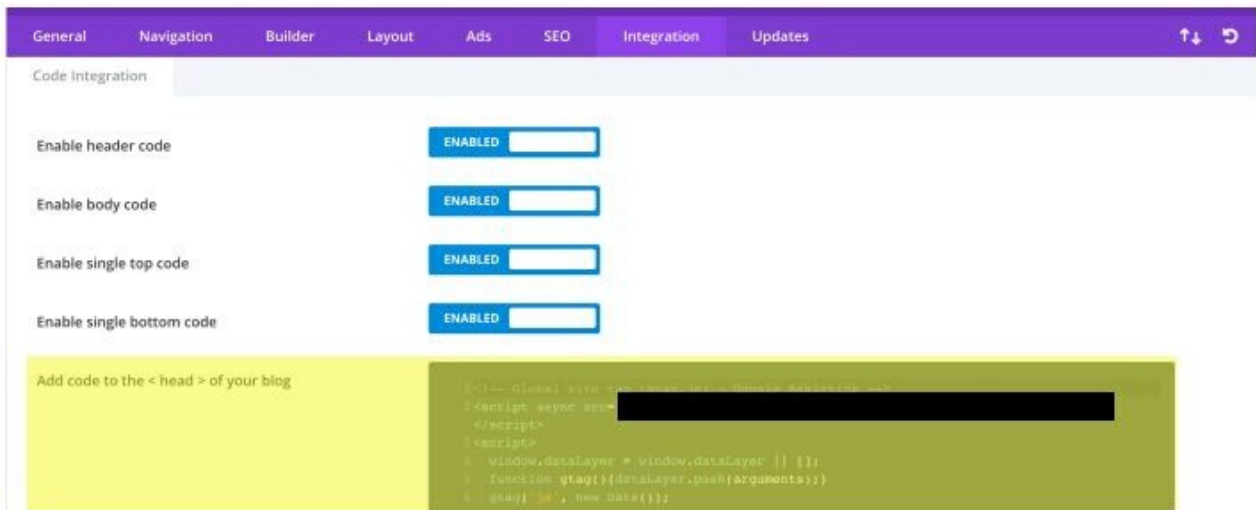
General Navigation Builder Layout Ads SEO Integration Updates

Code Integration

Enable header code
ENABLED

Enable body code
ENABLED

Enable single top code
ENABLED

Enable single bottom code
ENABLED

Add code to the < head > of your blog

1 <!-- Global site tag (gtag.js) - Google Analytics -->
2 <script async src=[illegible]
</script>
3 <script>
4 window.dataLayer = window.dataLayer || [];
5 function gtag(){dataLayer.push(arguments);}
6 gtag('js', new Date());